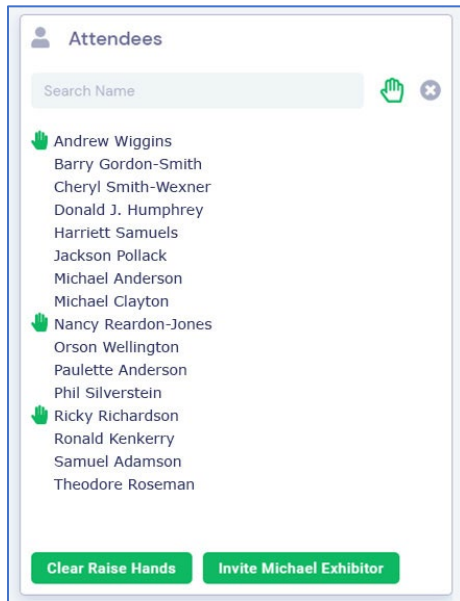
Attendees

Search Name

Andrew Wiggins
Barry Gordon-Smith
Cheryl Smith-Wexner
Donald J. Humphrey
Harriett Samuels
Jackson Pollack
Michael Anderson
Michael Clayton
Nancy Reardon-Jones
Orson Wellington
Paulette Anderson
Phil Silverstein
Ricky Richardson
Ronald Kenkerry
Samuel Adamson
Theodore Roseman

Clear Raise Hands
Invite Michael Exhibitor